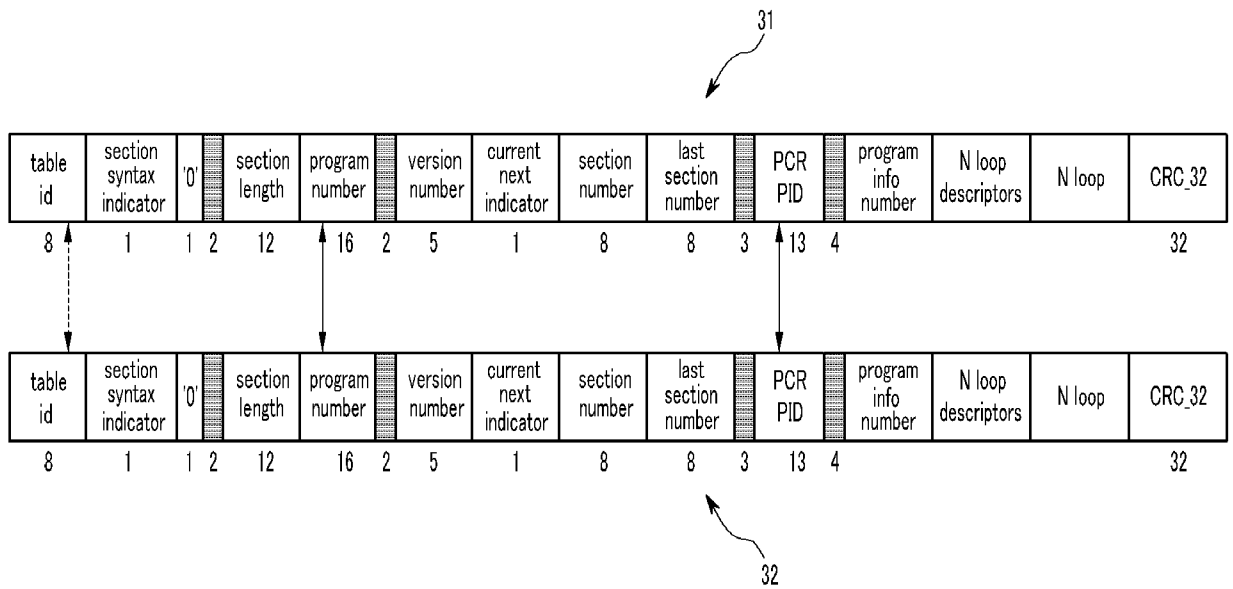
31

| table id | section syntax indicator | '0' | | section length | program number | | version number | current next indicator | section number | last section number | | PCR PID | | program info number | N loop descriptors | N loop | CRC_32 |
|---|---|---|---|---|---|---|---|---|---|---|---|---|---|---|---|---|---|
| 8 | 1 | 1 | 2 | 12 | 16 | 2 | 5 | 1 | 8 | 8 | 3 | 13 | 4 | | | | 32 |

| table id | section syntax indicator | '0' | | section length | program number | | version number | current next indicator | section number | last section number | | PCR PID | | program info number | N loop descriptors | N loop | CRC_32 |
|---|---|---|---|---|---|---|---|---|---|---|---|---|---|---|---|---|---|
| 8 | 1 | 1 | 2 | 12 | 16 | 2 | 5 | 1 | 8 | 8 | 3 | 13 | 4 | | | | 32 |

32